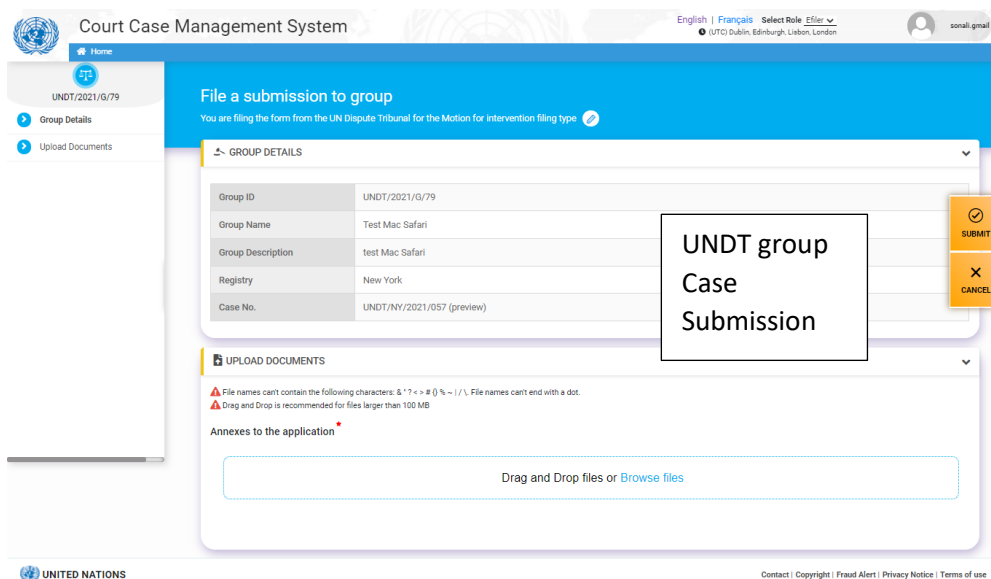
Court Case Management System

English | Français Select Role Efiler
(UTC) Dublin, Edinburgh, Lisbon, London

sonali.gmail

Home

UNDT/2021/G/79

Group Details

Upload Documents

File a submission to group

You are filing the form from the UN Dispute Tribunal for the Motion for intervention filing type

GROUP DETAILS

| Group ID | UNDT/2021/G/79 |
|---|---|
| Group Name | Test Mac Safari |
| Group Description | test Mac Safari |
| Registry | New York |
| Case No. | UNDT/NY/2021/057 (preview) |

UNDT group Case Submission

SUBMIT

CANCEL

UPLOAD DOCUMENTS

File names can't contain the following characters: & " ? < > # {} % ~ | / \. File names can't end with a dot.

Drag and Drop is recommended for files larger than 100 MB

Annexes to the application*

Drag and Drop files or Browse files

UNITED NATIONS

Contact | Copyright | Fraud Alert | Privacy Notice | Terms of use